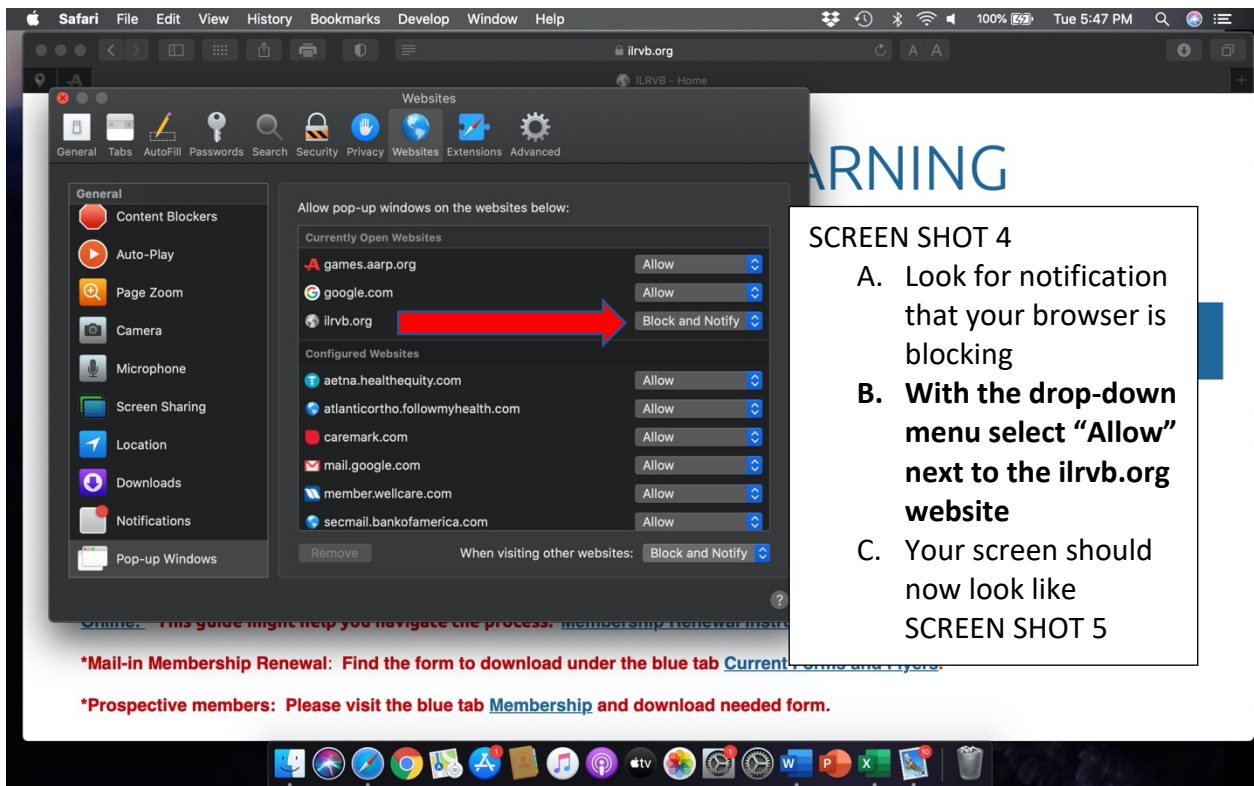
Safari File Edit View History Bookmarks Develop Window Help

100% Tue 5:47 PM

ilrvb.org

ILRVB - Home

Websites

General Tabs AutoFill Passwords Search Security Privacy Websites Extensions Advanced

General
Content Blockers
Auto-Play
Page Zoom
Camera
Microphone
Screen Sharing
Location
Downloads
Notifications
Pop-up Windows

Allow pop-up windows on the websites below:

Currently Open Websites

| | |
|---|---|
| games.aarp.org | Allow |
| google.com | Allow |
| ilrvb.org | Block and Notify |

Configured Websites

| | |
|---|---|
| aetna.healthequity.com | Allow |
| atlanticortho.followmyhealth.com | Allow |
| caremark.com | Allow |
| mail.google.com | Allow |
| member.wellcare.com | Allow |
| secmail.bankofamerica.com | Allow |

Remove

When visiting other websites: Block and Notify

?

ARNING

SCREEN SHOT 4
A. Look for notification that your browser is blocking
**B. With the drop-down menu select "Allow" next to the ilrvb.org website**
C. Your screen should now look like SCREEN SHOT 5

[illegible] This guide might help you navigate the process: Membership Renewal Instr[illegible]

*Mail-in Membership Renewal: Find the form to download under the blue tab Current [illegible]

*Prospective members: Please visit the blue tab Membership and download needed form.